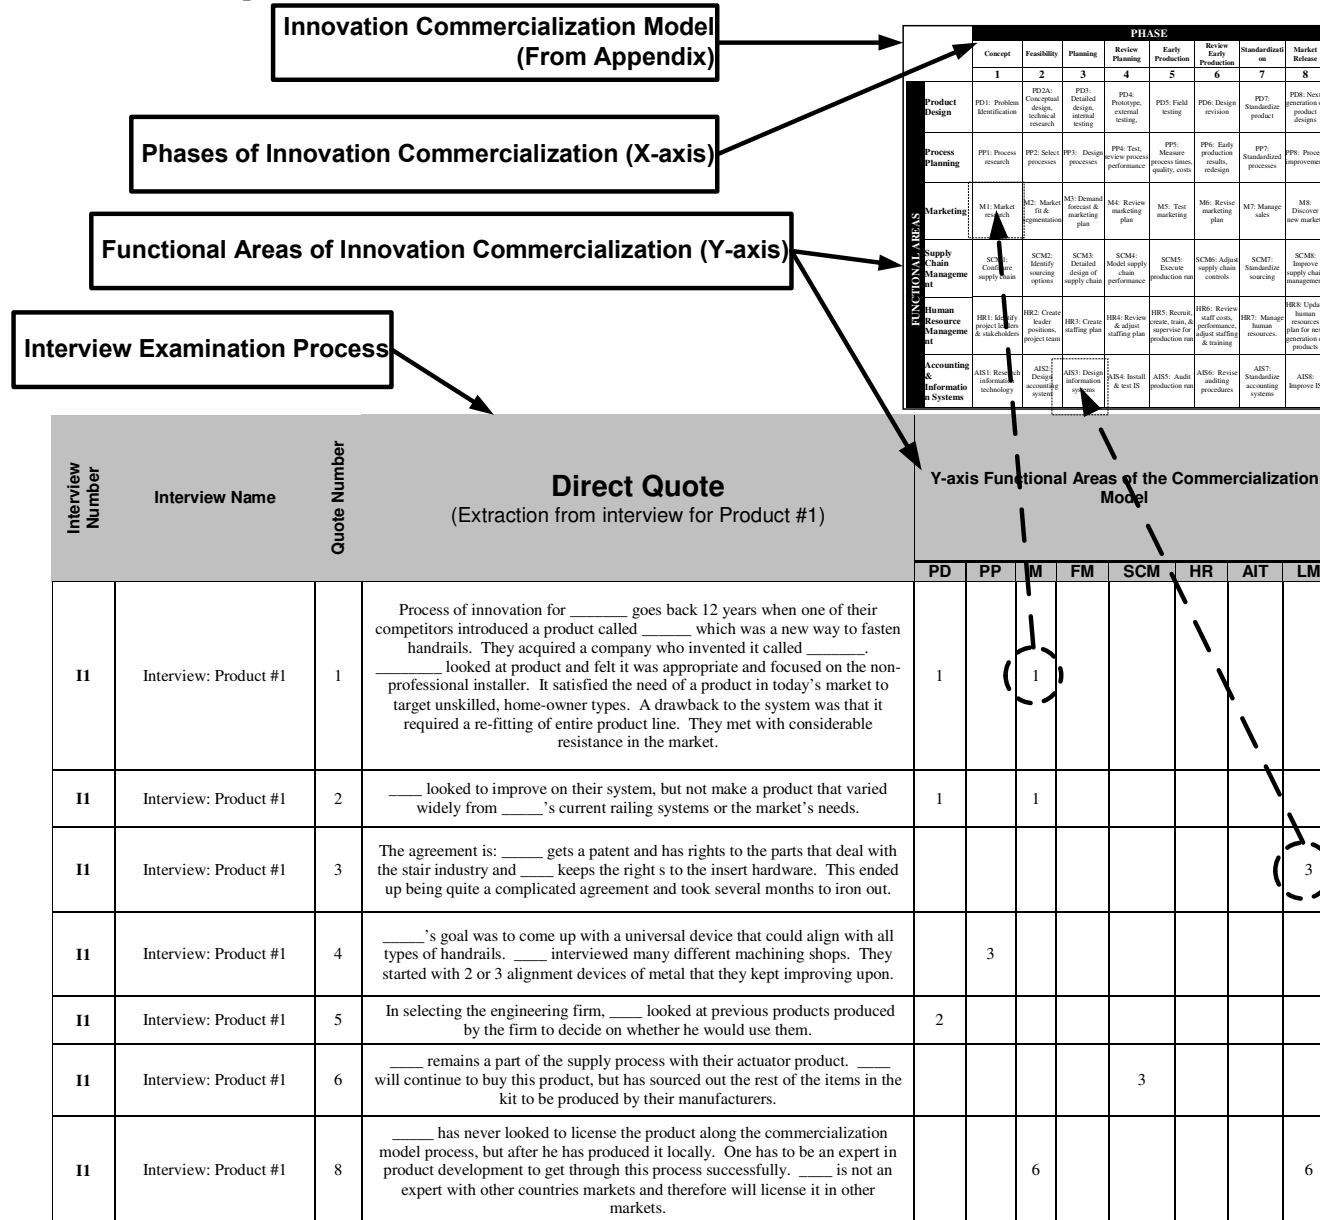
Innovation Commercialization Model (From Appendix)

Phases of Innovation Commercialization (X-axis)

Functional Areas of Innovation Commercialization (Y-axis)

Interview Examination Process

PHASE

FUNCTIONAL AREAS

| | Concept | Feasibility | Planning | Review Planning | Early Production | Review Early Production | Standardization | Market Release |
|---|---|---|---|---|---|---|---|---|
| | 1 | 2 | 3 | 4 | 5 | 6 | 7 | 8 |
| Product Design | PD1: Problem Identification | PD2A: Conceptual design, technical research | PD3: Detailed design, internal testing | PD4: Prototype, external testing, | PD5: Field testing | PD6: Design revision | PD7: Standardize product | PD8: Next generation of product designs |
| Process Planning | PP1: Process research | PP2: Select processes | PP3: Design processes | PP4: Test, review process performance | PP5: Measure process times, quality, costs | PP6: Early production results, redesign | PP7: Standardized processes | PP8: Process improvement |
| Marketing | M1: Market research | M2: Market fit & segmentation | M3: Demand forecast & marketing plan | M4: Review marketing plan | M5: Test marketing | M6: Revise marketing plan | M7: Manage sales | M8: Discover new markets |
| Supply Chain Management | SCM1: Configure supply chain | SCM2: Identify sourcing options | SCM3: Detailed design of supply chain | SCM4: Model supply chain performance | SCM5: Execute production run | SCM6: Adjust supply chain controls | SCM7: Standardize sourcing | SCM8: Improve supply chain management |
| Human Resource Management | HR1: Identify project leaders & stakeholders | HR2: Create leader positions, project team | HR3: Create staffing plan | HR4: Review & adjust staffing plan | HR5: Recruit, create, train, & supervise for production run | HR6: Review staff costs, performance, adjust staffing & training | HR7: Manage human resources. | HR8: Update human resources plan for next generation of products |
| Accounting & Information Systems | AIS1: Research information technology | AIS2: Design accounting system | AIS3: Design information systems | AIS4: Install & test IS | AIS5: Audit production run | AIS6: Revise auditing procedures | AIS7: Standardize accounting systems | AIS8: Improve IS |

| Interview Number | Interview Name | Quote Number | Direct Quote (Extraction from interview for Product #1) | PD | PP | M | FM | SCM | HR | AIT | LM |
|---|---|---|---|---|---|---|---|---|---|---|---|
| | | | | Y-axis Functional Areas of the Commercialization Model | | | | | | | |
| I1 | Interview: Product #1 | 1 | Process of innovation for _______ goes back 12 years when one of their competitors introduced a product called ______ which was a new way to fasten handrails. They acquired a company who invented it called _______. ________ looked at product and felt it was appropriate and focused on the non-professional installer. It satisfied the need of a product in today's market to target unskilled, home-owner types. A drawback to the system was that it required a re-fitting of entire product line. They met with considerable resistance in the market. | 1 | | 1 | | | | | |
| I1 | Interview: Product #1 | 2 | ____ looked to improve on their system, but not make a product that varied widely from _____'s current railing systems or the market's needs. | 1 | | 1 | | | | | |
| I1 | Interview: Product #1 | 3 | The agreement is: _____ gets a patent and has rights to the parts that deal with the stair industry and ____ keeps the right s to the insert hardware. This ended up being quite a complicated agreement and took several months to iron out. | | | | | | | | 3 |
| I1 | Interview: Product #1 | 4 | _____'s goal was to come up with a universal device that could align with all types of handrails. ____ interviewed many different machining shops. They started with 2 or 3 alignment devices of metal that they kept improving upon. | | 3 | | | | | | |
| I1 | Interview: Product #1 | 5 | In selecting the engineering firm, ____ looked at previous products produced by the firm to decide on whether he would use them. | 2 | | | | | | | |
| I1 | Interview: Product #1 | 6 | ____ remains a part of the supply process with their actuator product. ____ will continue to buy this product, but has sourced out the rest of the items in the kit to be produced by their manufacturers. | | | | | 3 | | | |
| I1 | Interview: Product #1 | 8 | _____ has never looked to license the product along the commercialization model process, but after he has produced it locally. One has to be an expert in product development to get through this process successfully. ____ is not an expert with other countries markets and therefore will license it in other markets. | | | 6 | | | | | 6 |